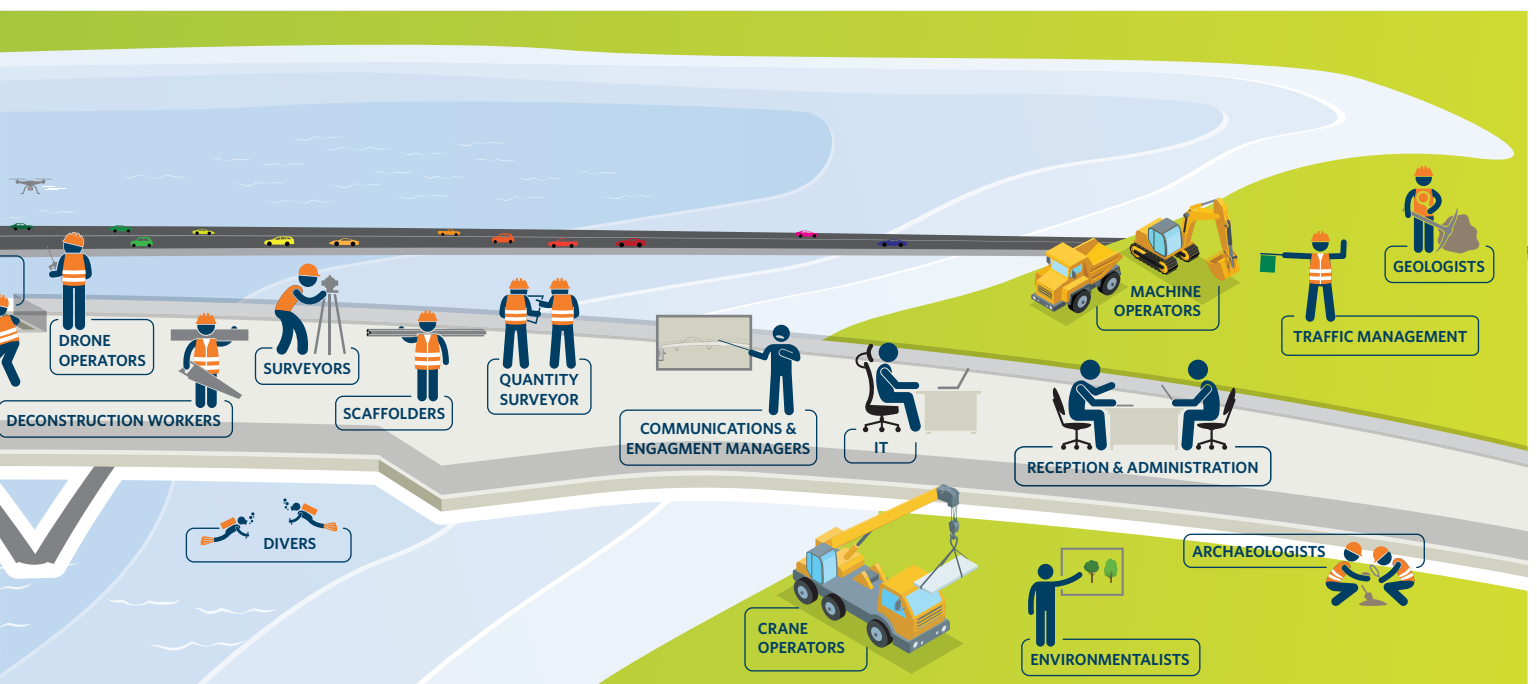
DRONE OPERATORS

DECONSTRUCTION WORKERS

SURVEYORS

SCAFFOLDERS

QUANTITY SURVEYOR

COMMUNICATIONS & ENGAGMENT MANAGERS

IT

MACHINE OPERATORS

TRAFFIC MANAGEMENT

GEOLOGISTS

RECEPTION & ADMINISTRATION

DIVERS

CRANE OPERATORS

ENVIRONMENTALISTS

ARCHAEOLOGISTS